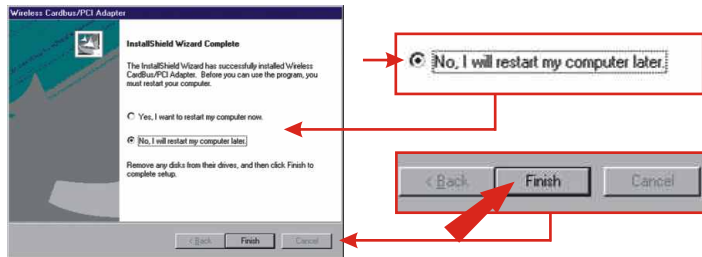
Wireless Cardbus/PCI Adapter

InstallShield Wizard Complete

The InstallShield Wizard has successfully installed Wireless CardBus/PCI Adapter. Before you can use the program, you must restart your computer.

Yes, I want to restart my computer now.

No, I will restart my computer later.

Remove any disks from their drives, and then click Finish to complete setup.

< Back Finish Cancel

No, I will restart my computer later.

< Back Finish Cancel